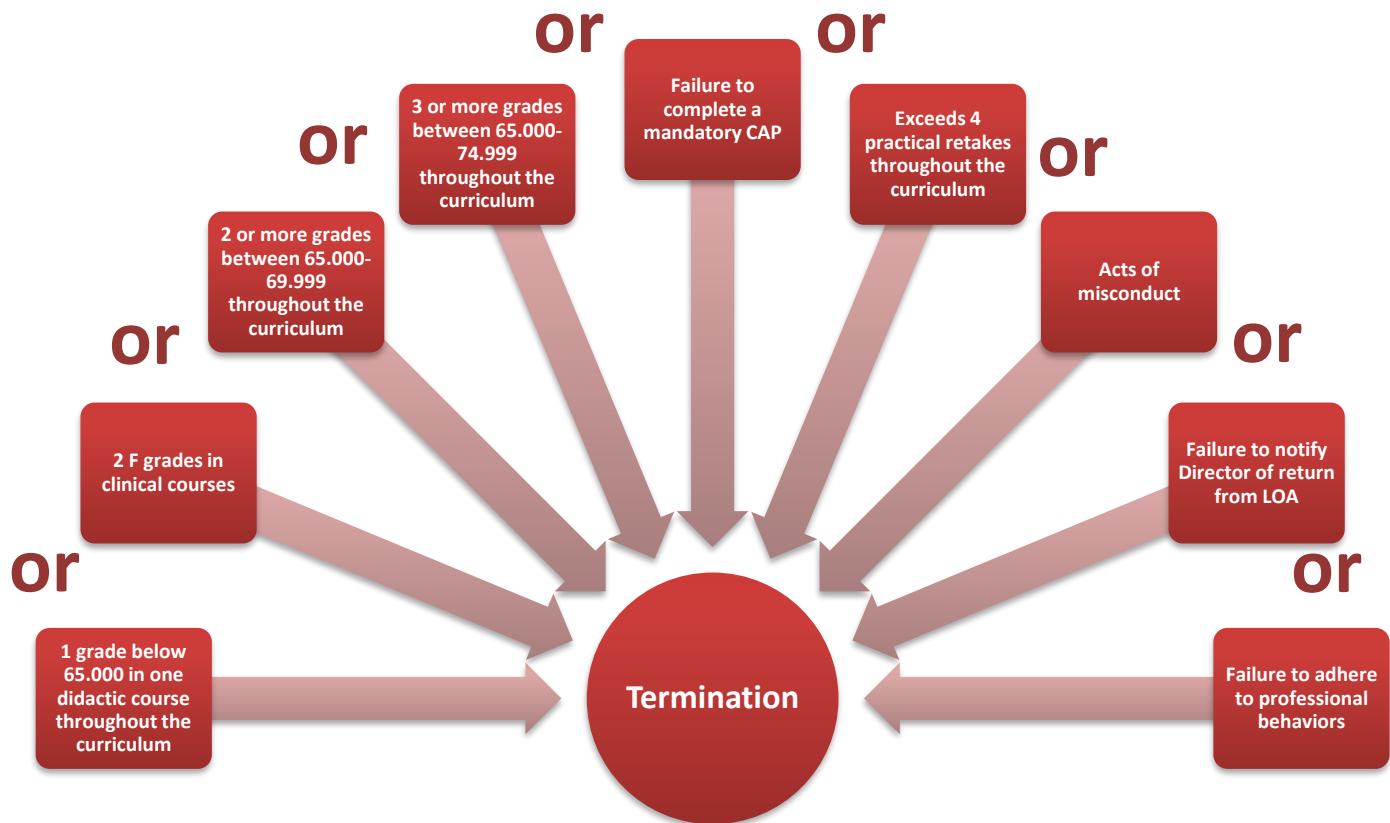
1 grade below 65.000 in one didactic course throughout the curriculum

or

2 F grades in clinical courses

or

2 or more grades between 65.000-69.999 throughout the curriculum

or

3 or more grades between 65.000-74.999 throughout the curriculum

or

Failure to complete a mandatory CAP

or

Exceeds 4 practical retakes throughout the curriculum

or

Acts of misconduct

or

Failure to notify Director of return from LOA

or

Failure to adhere to professional behaviors

Termination